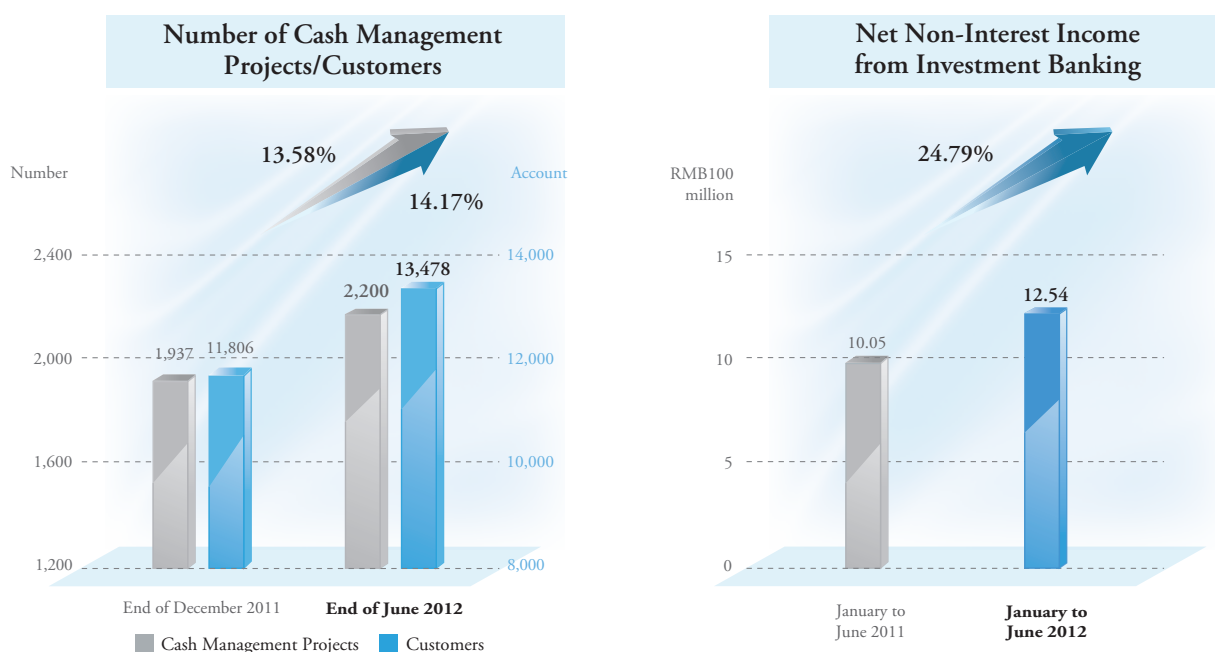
Number of Cash Management Projects/Customers

Number

Account

13.58%

14.17%

2,400

2,000

1,600

1,200

14,000

12,000

10,000

8,000

1,937

11,806

2,200

13,478

End of December 2011

End of June 2012

Cash Management Projects

Customers

Net Non-Interest Income from Investment Banking

RMB100 million

24.79%

15

10

5

0

10.05

12.54

January to June 2011

January to June 2012